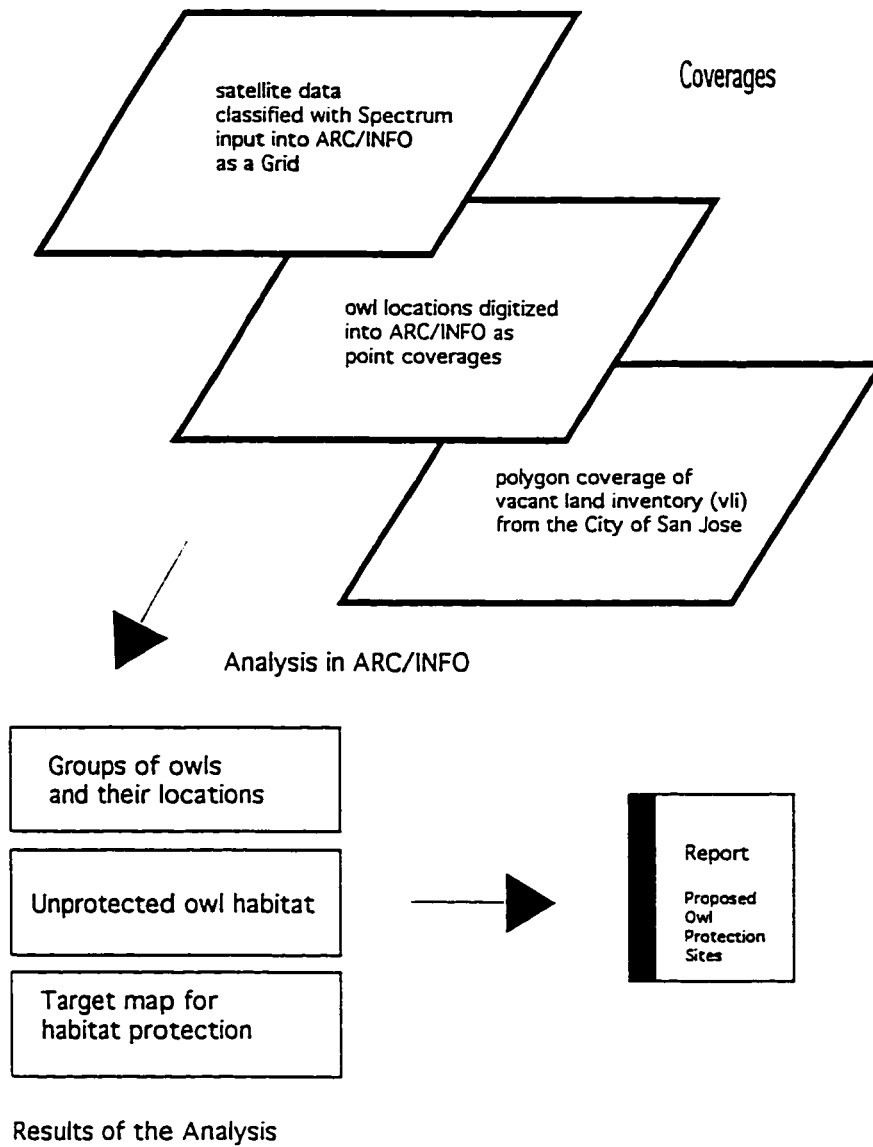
satellite data classified with Spectrum input into ARC/INFO as a Grid

Coverages

owl locations digitized into ARC/INFO as point coverages

polygon coverage of vacant land inventory (vli) from the City of San Jose

Analysis in ARC/INFO

Groups of owls and their locations

Unprotected owl habitat

Target map for habitat protection

Report

Proposed Owl Protection Sites

Results of the Analysis